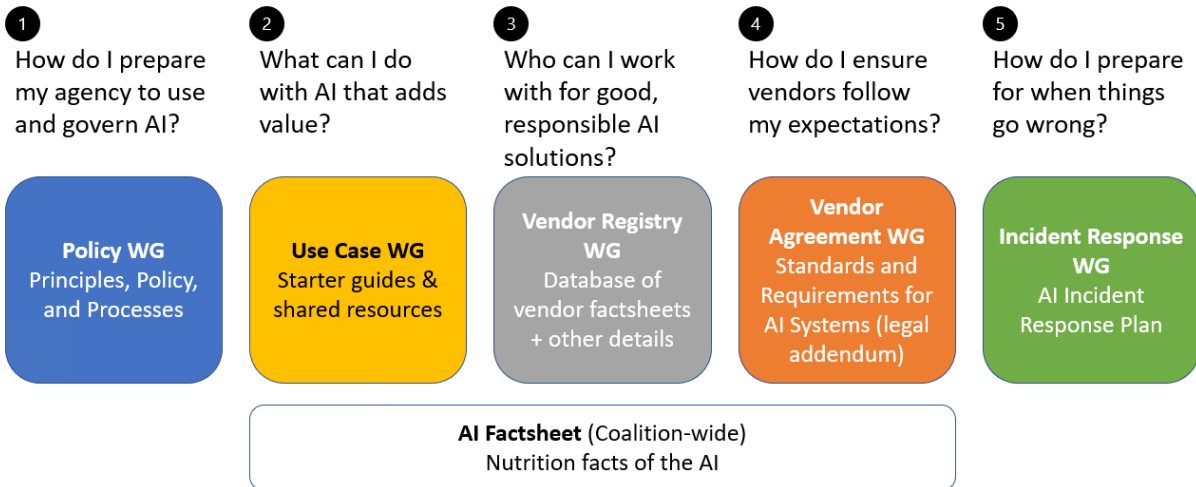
1
How do I prepare my agency to use and govern AI?

2
What can I do with AI that adds value?

3
Who can I work with for good, responsible AI solutions?

4
How do I ensure vendors follow my expectations?

5
How do I prepare for when things go wrong?

**Policy WG**
Principles, Policy, and Processes

**Use Case WG**
Starter guides & shared resources

**Vendor Registry WG**
Database of vendor factsheets + other details

**Vendor Agreement WG**
Standards and Requirements for AI Systems (legal addendum)

**Incident Response WG**
AI Incident Response Plan

**AI Factsheet** (Coalition-wide)
Nutrition facts of the AI